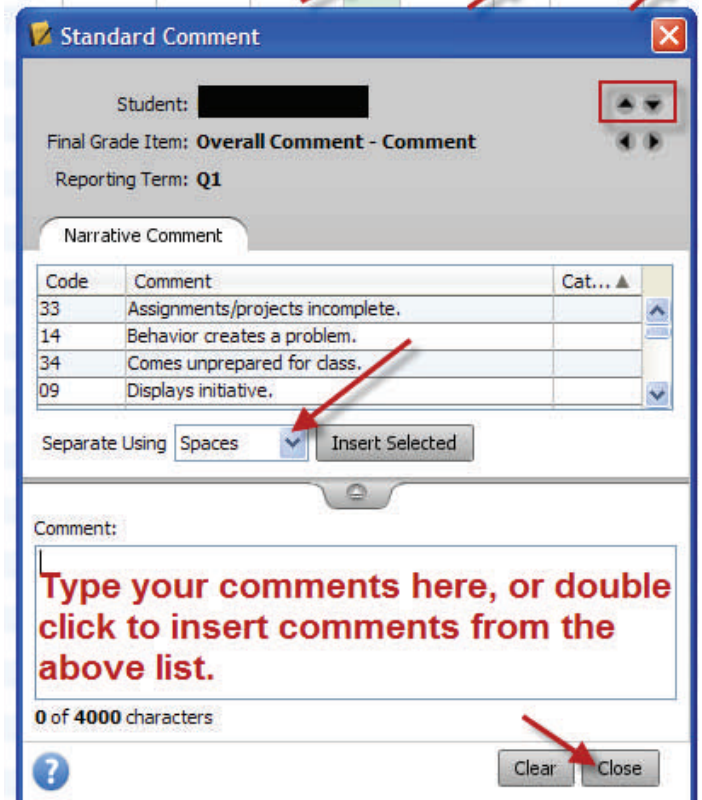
Standard Comment

Student: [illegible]

Final Grade Item: Overall Comment - Comment

Reporting Term: Q1

Narrative Comment

| Code | Comment | Cat... ▲ |
|---|---|---|
| 33 | Assignments/projects incomplete. | |
| 14 | Behavior creates a problem. | |
| 34 | Comes unprepared for class. | |
| 09 | Displays initiative. | |

Separate Using Spaces Insert Selected

Comment:

Type your comments here, or double click to insert comments from the above list.

0 of 4000 characters

Clear Close